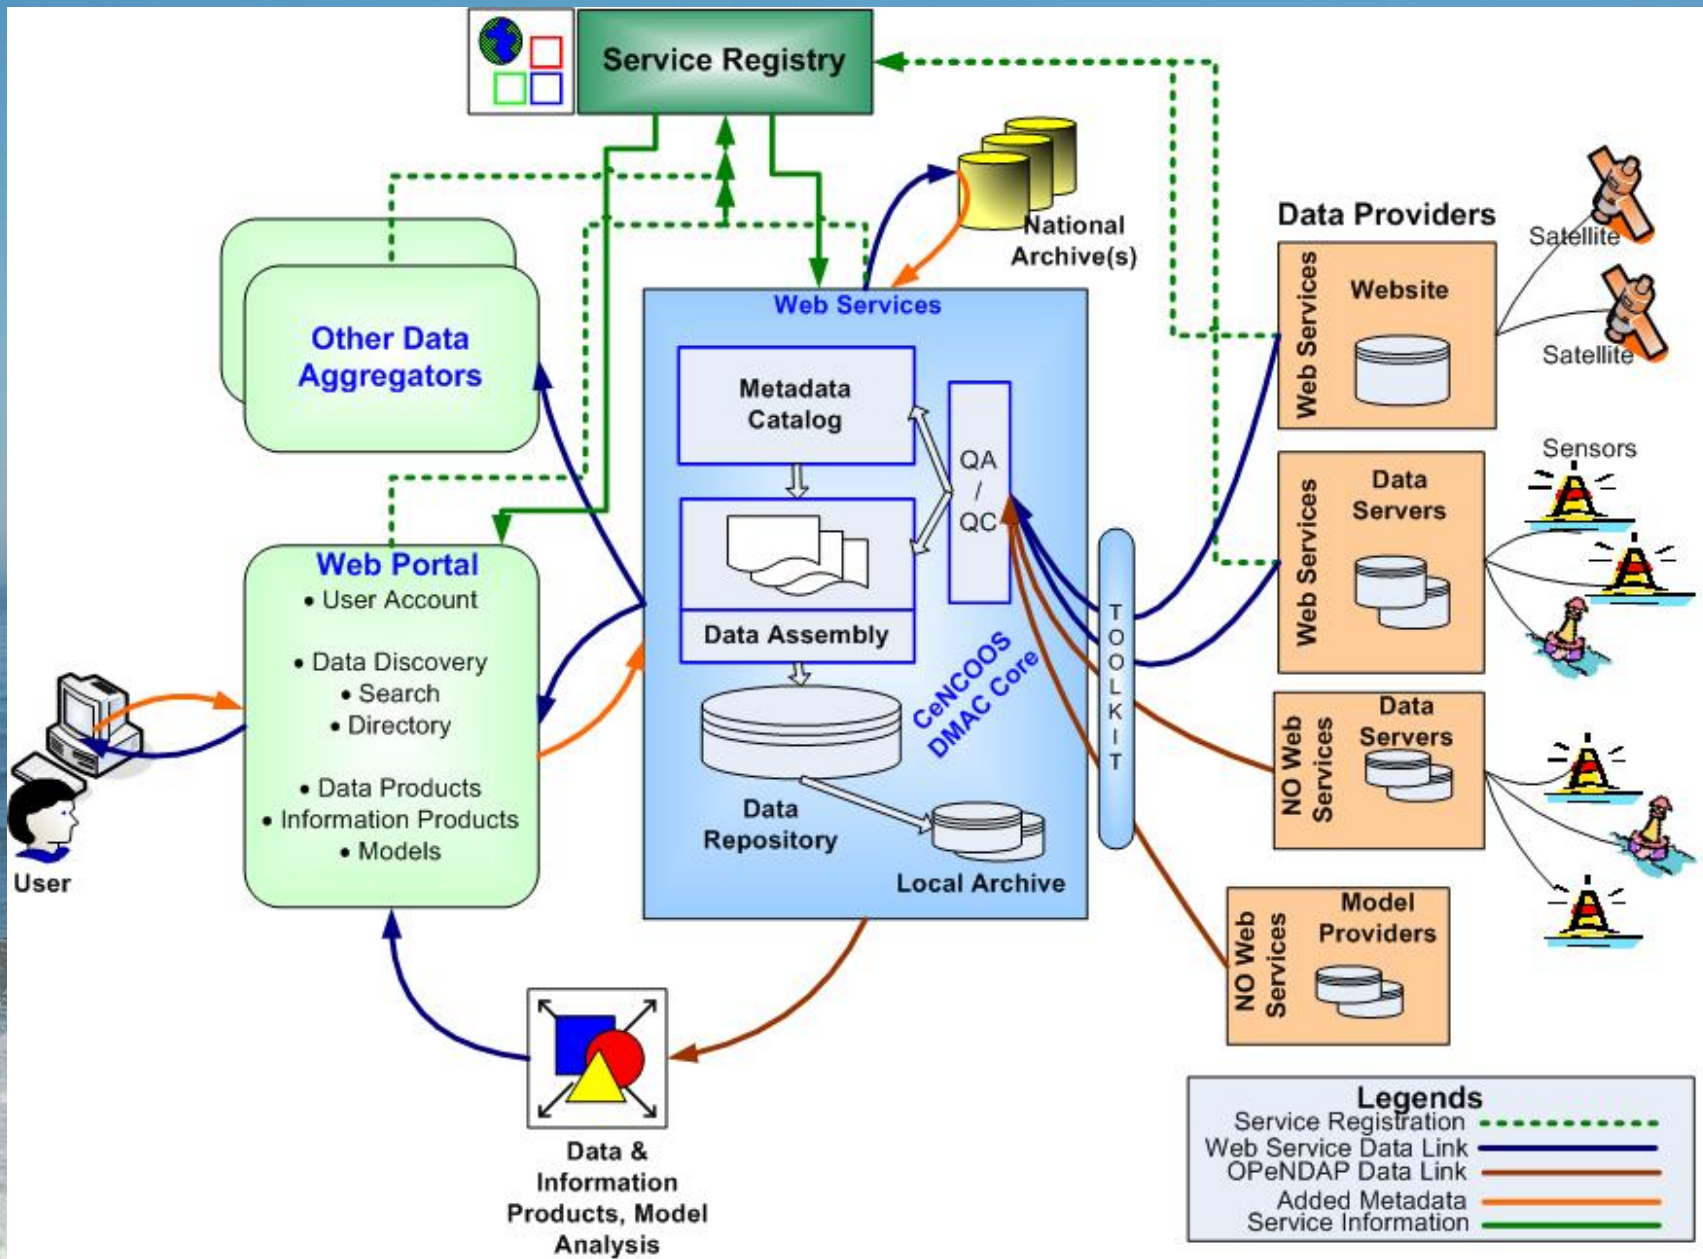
Service Registry

National Archive(s)

Data Providers

Satellite

Satellite

Web Services

Website

Other Data Aggregators

Web Services

Metadata Catalog

QA / QC

Data Assembly

Sensors

Web Services

Data Servers

TOOLKIT

CeNCOOS DMAC Core

Web Portal
• User Account
• Data Discovery
• Search
• Directory
• Data Products
• Information Products
• Models

User

Data Repository

Local Archive

NO Web Services

Data Servers

NO Web Services

Model Providers

Data & Information Products, Model Analysis

Legends
Service Registration
Web Service Data Link
OPeNDAP Data Link
Added Metadata
Service Information